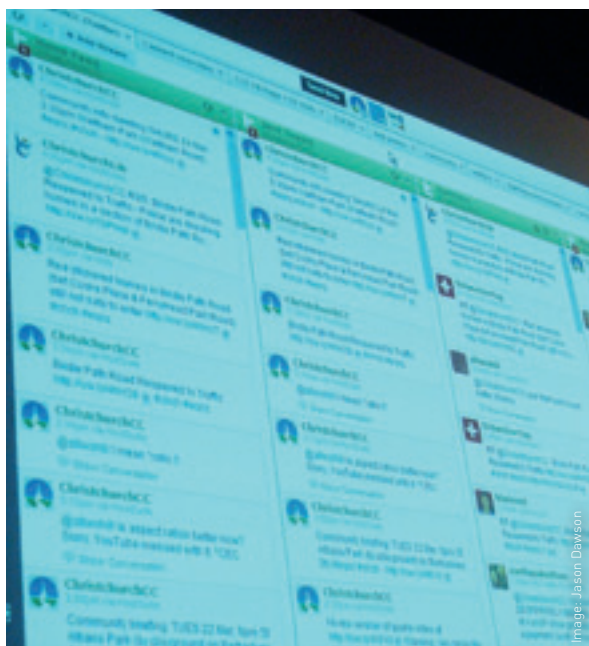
ChristchurchCC

ChristchurchCC

ChristchurchCC

Birdie Path Road Reopened to Traffic

ChristchurchCC

ChristchurchCC

@Blurbird is aspect ratio better now? Sorry, YouTube messed with it

ChristchurchCC

Community briefing: TUES 22 Mar, 5pm St Albans Park

ChristchurchCC

ChristchurchCC

ChristchurchCC

ChristchurchCC

ChristchurchCC

ChristchurchCC

ChristchurchCC

Image: Jason Dawson